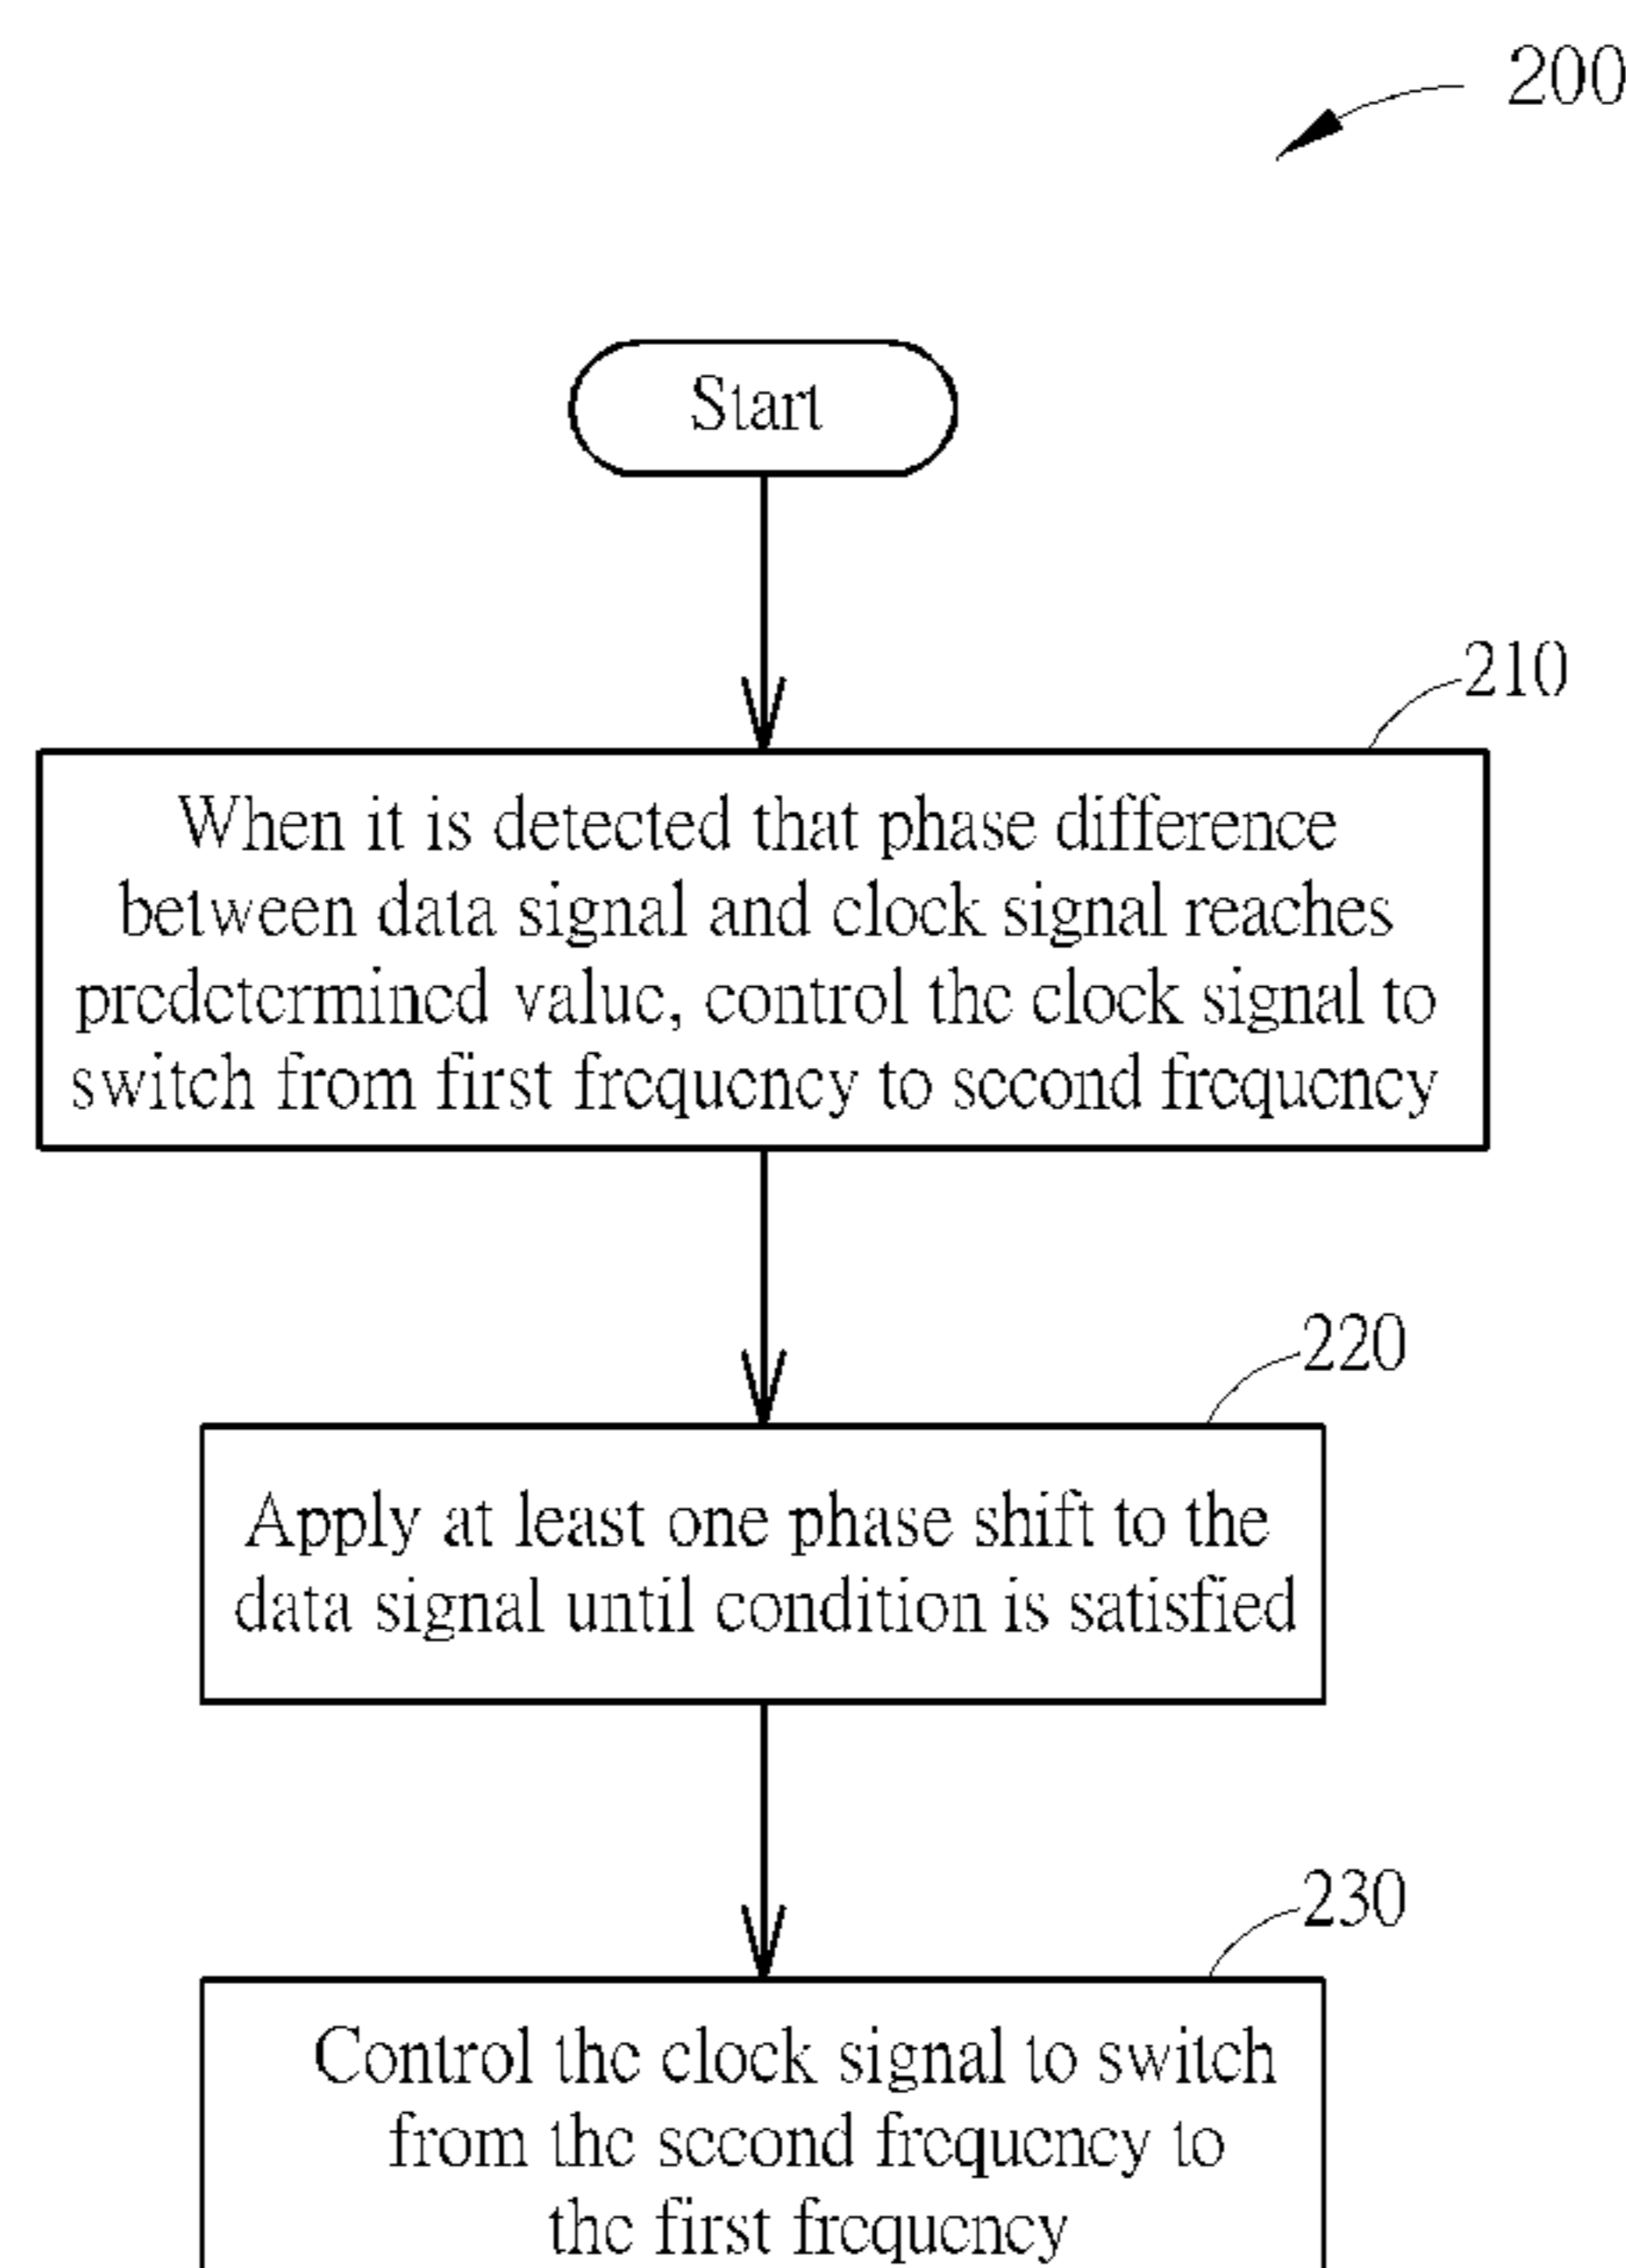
200

Start

210

When it is detected that phase difference between data signal and clock signal reaches predetermined value, control the clock signal to switch from first frequency to second frequency

220

Apply at least one phase shift to the data signal until condition is satisfied

230

Control the clock signal to switch from the second frequency to the first frequency